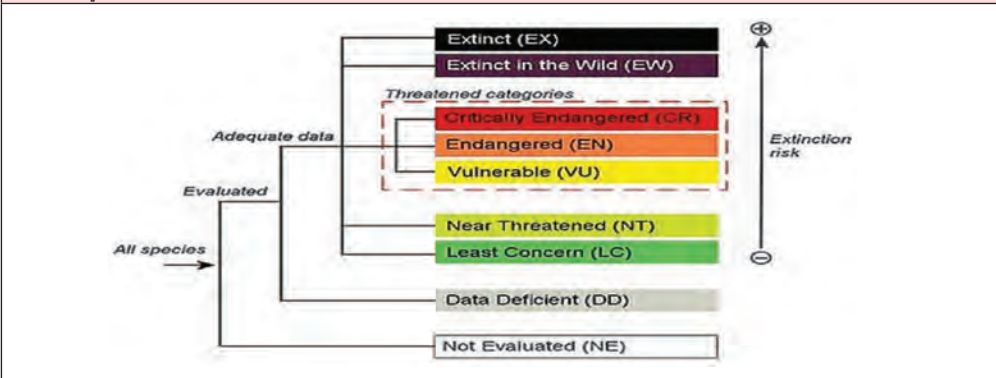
Extinct (EX)
Extinct in the Wild (EW)
Threatened categories
Critically Endangered (CR)
Endangered (EN)
Vulnerable (VU)
Adequate data
Evaluated
All species
Near Threatened (NT)
Least Concern (LC)
Data Deficient (DD)
Not Evaluated (NE)
$\oplus$
Extinction risk
$\ominus$